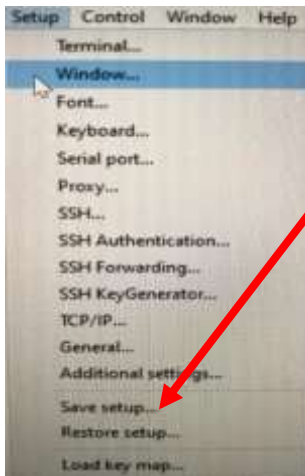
Setup Control Window Help

Terminal...

Window...

Font...

Keyboard...

Serial port...

Proxy...

SSH...

SSH Authentication...

SSH Forwarding...

SSH KeyGenerator...

TCP/IP...

General...

Additional settings...

Save setup...

Restore setup...

Load key map...